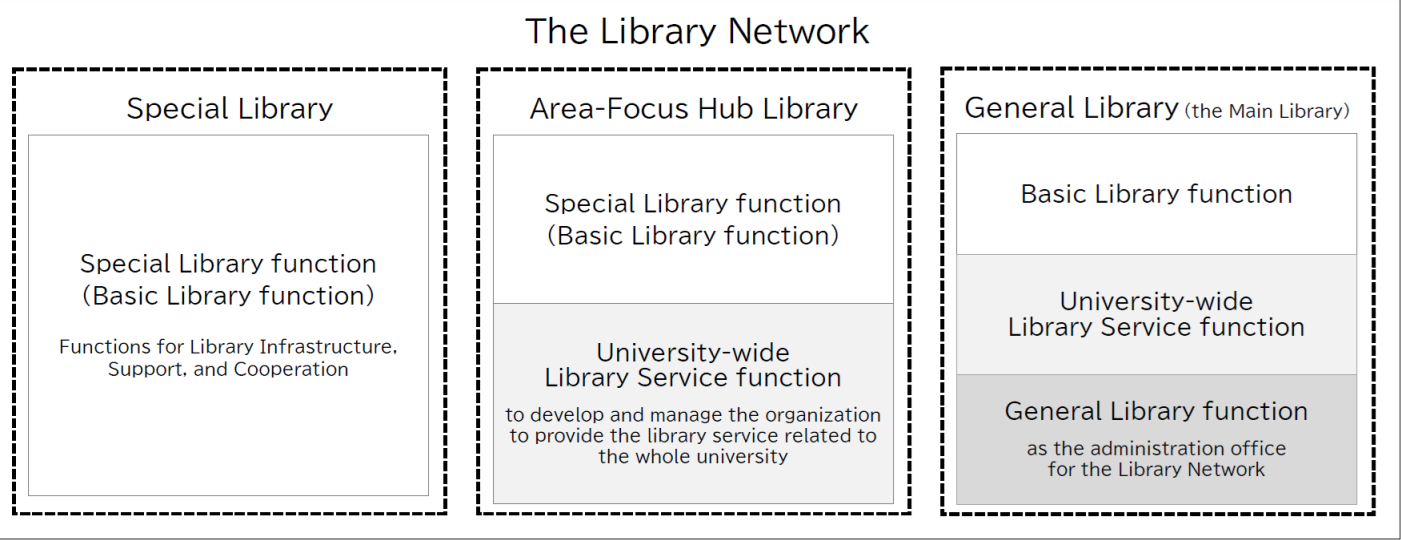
The Library Network

Special Library

Special Library function
(Basic Library function)

Functions for Library Infrastructure, Support, and Cooperation

Area-Focus Hub Library

Special Library function
(Basic Library function)

University-wide
Library Service function

to develop and manage the organization to provide the library service related to the whole university

General Library (the Main Library)

Basic Library function

University-wide
Library Service function

General Library function

as the administration office for the Library Network